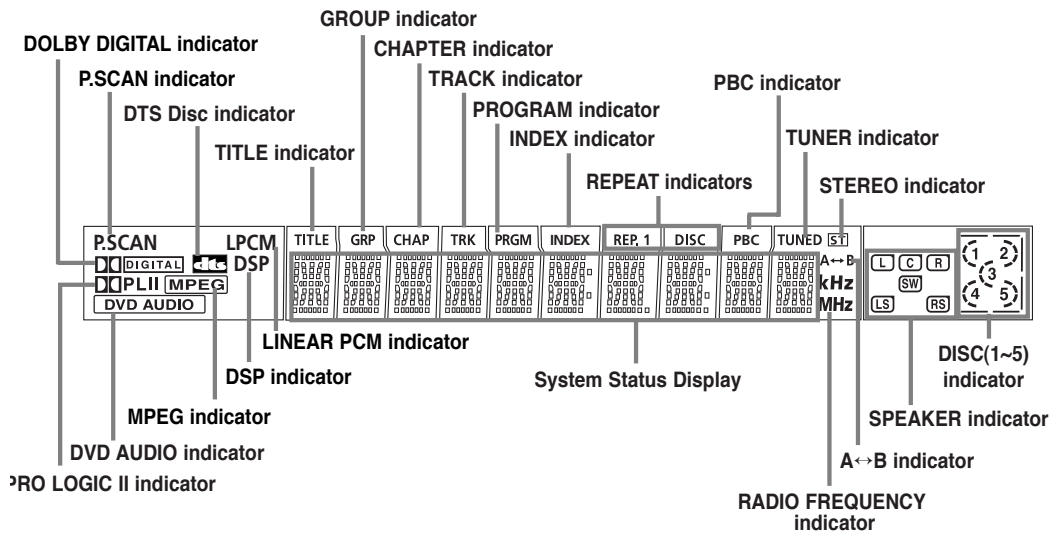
GROUP indicator
DOLBY DIGITAL indicator
CHAPTER indicator
P.SCAN indicator
TRACK indicator
PBC indicator
DTS Disc indicator
PROGRAM indicator
INDEX indicator
TUNER indicator
TITLE indicator
REPEAT indicators
STEREO indicator

P.SCAN
LPCM
DIGITAL
dts
DSP
PLII
MPEG
DVD AUDIO
TITLE
GRP
CHAP
TRK
PRGM
INDEX
REP. 1
DISC
PBC
TUNED
ST
A↔B
kHz
MHz
L
C
R
SW
LS
RS
1
2
3
4
5

LINEAR PCM indicator
DSP indicator
System Status Display
DISC(1~5) indicator
MPEG indicator
SPEAKER indicator
DVD AUDIO indicator
A↔B indicator
PRO LOGIC II indicator
RADIO FREQUENCY indicator